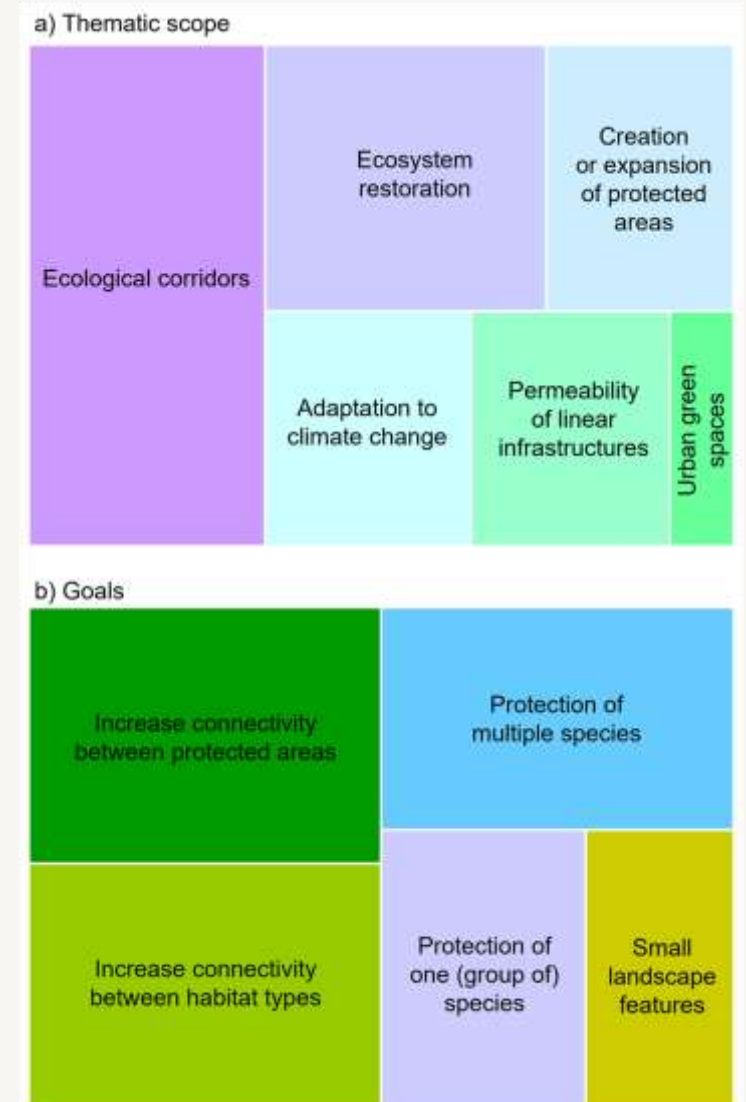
a) Thematic scope

Ecological corridors

Ecosystem restoration

Creation or expansion of protected areas

Adaptation to climate change

Permeability of linear infrastructures

Urban green spaces

b) Goals

Increase connectivity between protected areas

Protection of multiple species

Increase connectivity between habitat types

Protection of one (group of) species

Small landscape features